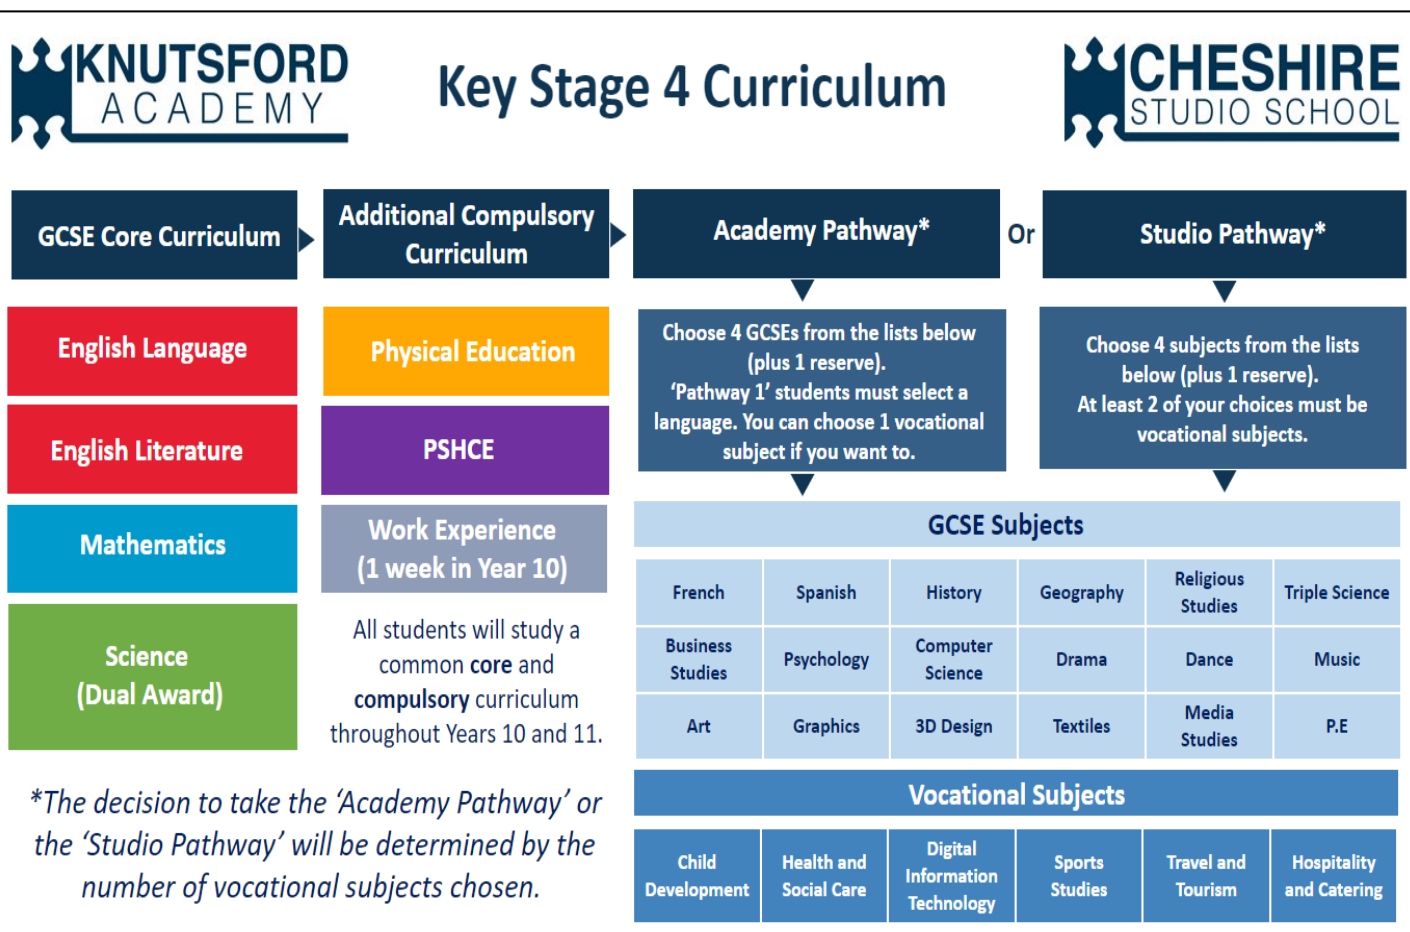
KNUTSFORD ACADEMY

Key Stage 4 Curriculum

CHESHIRE STUDIO SCHOOL

GCSE Core Curriculum

Additional Compulsory Curriculum

Academy Pathway*

Or

Studio Pathway*

English Language

English Literature

Mathematics

Science (Dual Award)

Physical Education

PSHCE

Work Experience (1 week in Year 10)

All students will study a common core and compulsory curriculum throughout Years 10 and 11.

Choose 4 GCSEs from the lists below (plus 1 reserve). 'Pathway 1' students must select a language. You can choose 1 vocational subject if you want to.

Choose 4 subjects from the lists below (plus 1 reserve). At least 2 of your choices must be vocational subjects.

GCSE Subjects

| French | Spanish | History | Geography | Religious Studies | Triple Science |
|---|---|---|---|---|---|
| Business Studies | Psychology | Computer Science | Drama | Dance | Music |
| Art | Graphics | 3D Design | Textiles | Media Studies | P.E |

Vocational Subjects

| Child Development | Health and Social Care | Digital Information Technology | Sports Studies | Travel and Tourism | Hospitality and Catering |
|---|---|---|---|---|---|

*The decision to take the 'Academy Pathway' or the 'Studio Pathway' will be determined by the number of vocational subjects chosen.